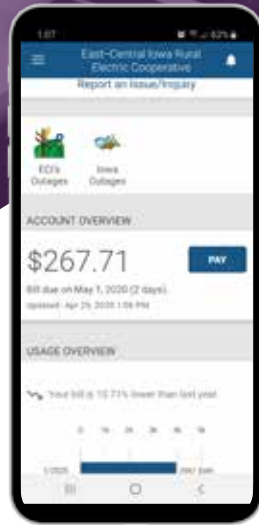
1:07

East-Central Iowa Rural Electric Cooperative

Report an Issue/Inquiry

ECI's Outages

Iowa Outages

ACCOUNT OVERVIEW

$267.71

PAY

Bill due on May 1, 2020 (2 days).

Updated: Apr 29, 2020 1:06 PM

USAGE OVERVIEW

Your bill is 10.71% lower than last year.

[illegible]

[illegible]